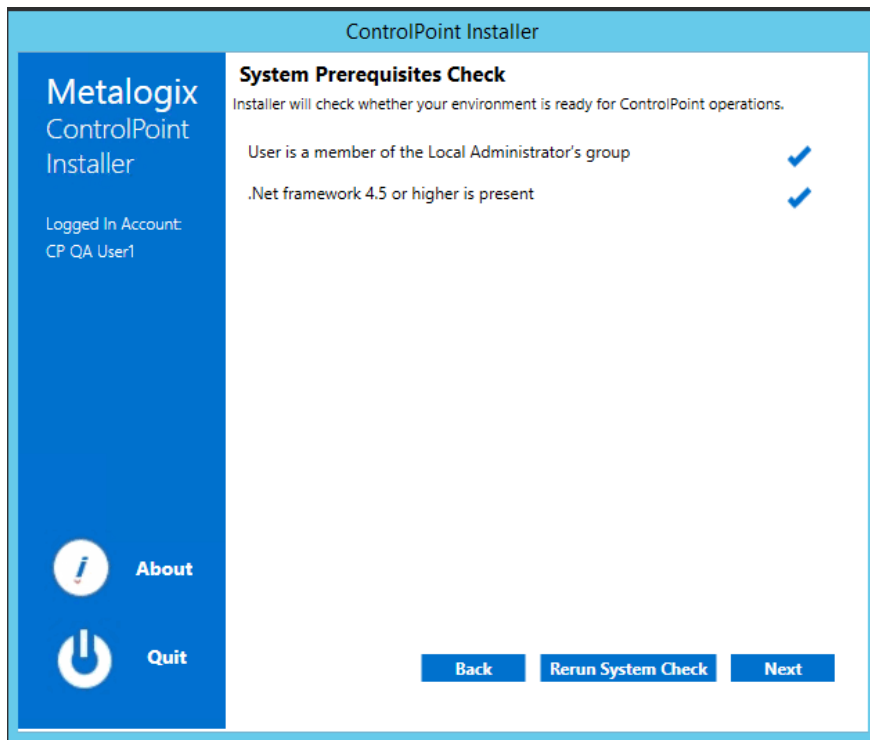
ControlPoint Installer

Metalogix
ControlPoint
Installer

Logged In Account:
CP QA User1

About

Quit

System Prerequisites Check

Installer will check whether your environment is ready for ControlPoint operations.

User is a member of the Local Administrator's group

.Net framework 4.5 or higher is present

Back

Rerun System Check

Next